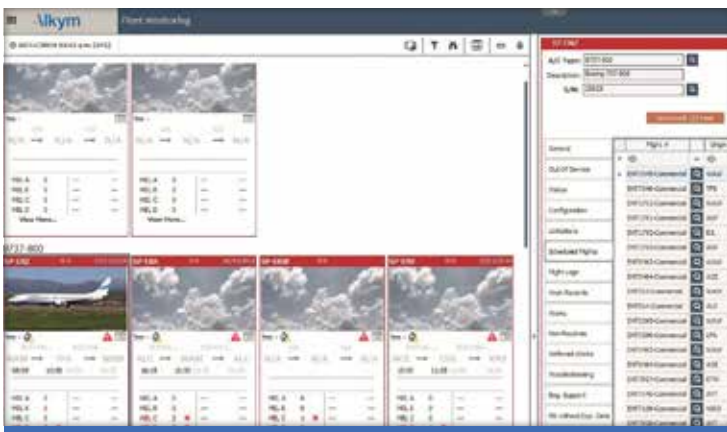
Alkym Fleet Monitoring

B737-800

MEL A 0
MEL B 0
MEL C 0
MEL D 0
View More...

MEL A 0
MEL B 0
MEL C 0
MEL D 0
View More...

A/C Type: B737-800
Description: Boeing 737-800
S/N: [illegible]

General
Out Of Service
Status
Configuration
Utilization
Scheduled Flights
Flight Logs
Work Records
Items
Non-Routines
Deferred Items
Troubleshooting
Eng. Support

Flight

MEL A 0
MEL B 0
MEL C 0

MEL A 0
MEL B 0
MEL C 0

MEL A 0
MEL B 0
MEL C 0

MEL A 0
MEL B 0
MEL C 0